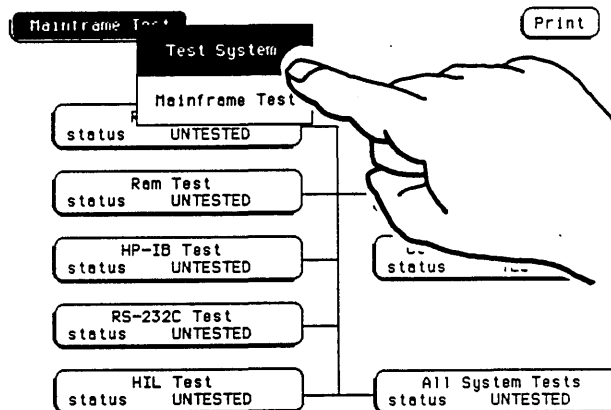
Mainframe Te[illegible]

Print

Test System

Mainframe Test

R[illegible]
status UNTESTED

Ram Test
status UNTESTED

HP-IB Test
status UNTESTED

RS-232C Test
status UNTESTED

HIL Test
status UNTESTED

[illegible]
status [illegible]

All System Tests
status UNTESTED